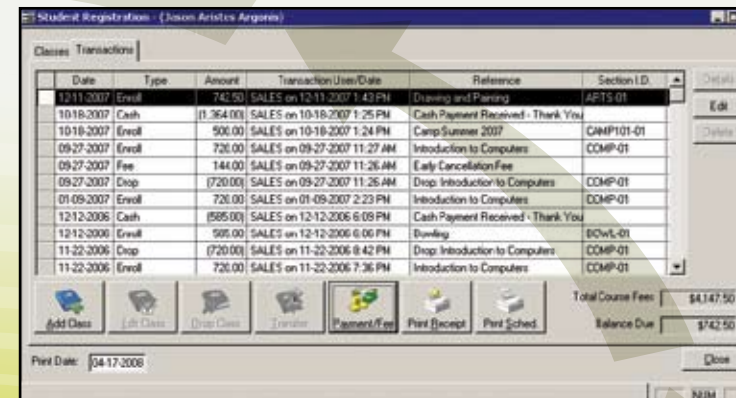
Student Registration - (Jason Aristes Argonis)

Classes | Transactions

| Date | Type | Amount | Transaction User/Date | Reference | Section I.D. |
|---|---|---|---|---|---|
| 12-11-2007 | Enroll | 742.50 | SALES on 12-11-2007 1:43 PM | Drawing and Painting | APTS-01 |
| 10-18-2007 | Cash | (1,364.00) | SALES on 10-18-2007 1:25 PM | Cash Payment Received - Thank You | |
| 10-18-2007 | Enroll | 500.00 | SALES on 10-18-2007 1:24 PM | Camp Summer 2007 | CAMP101-01 |
| 09-27-2007 | Enroll | 720.00 | SALES on 09-27-2007 11:27 AM | Introduction to Computers | COMP-01 |
| 09-27-2007 | Fee | 144.00 | SALES on 09-27-2007 11:26 AM | Early Cancellation Fee | |
| 09-27-2007 | Drop | (720.00) | SALES on 09-27-2007 11:26 AM | Drop: Introduction to Computers | COMP-01 |
| 01-09-2007 | Enroll | 720.00 | SALES on 01-09-2007 2:23 PM | Introduction to Computers | COMP-01 |
| 12-12-2006 | Cash | (585.00) | SALES on 12-12-2006 6:09 PM | Cash Payment Received - Thank You | |
| 12-12-2006 | Enroll | 585.00 | SALES on 12-12-2006 6:06 PM | Bowling | BOWL-01 |
| 11-22-2006 | Drop | (720.00) | SALES on 11-22-2006 8:42 PM | Drop: Introduction to Computers | COMP-01 |
| 11-22-2006 | Enroll | 720.00 | SALES on 11-22-2006 7:36 PM | Introduction to Computers | COMP-01 |

Details
Edit
Delete

Add Class
Edit Class
Drop Class
Transfer
Payment/Fee
Print Receipt
Print Sched.

Total Course Fees: $4,147.50
Balance Due: $742.50

Print Date: 04-17-2008

Close

NUM